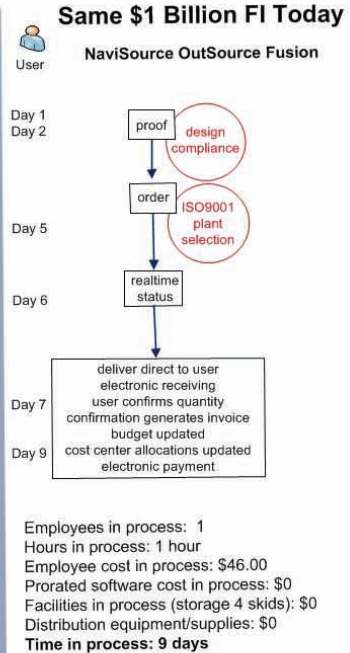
Same \$1 Billion FI Today

User

NaviSource OutSource Fusion

Day 1
Day 2

proof

design compliance

order

ISO9001 plant selection

Day 5

realtime status

Day 6

Day 7

Day 9

deliver direct to user
electronic receiving
user confirms quantity
confirmation generates invoice
budget updated
cost center allocations updated
electronic payment

Employees in process: 1
Hours in process: 1 hour
Employee cost in process: \$46.00
Prorated software cost in process: \$0
Facilities in process (storage 4 skids): \$0
Distribution equipment/supplies: \$0
Time in process: 9 days